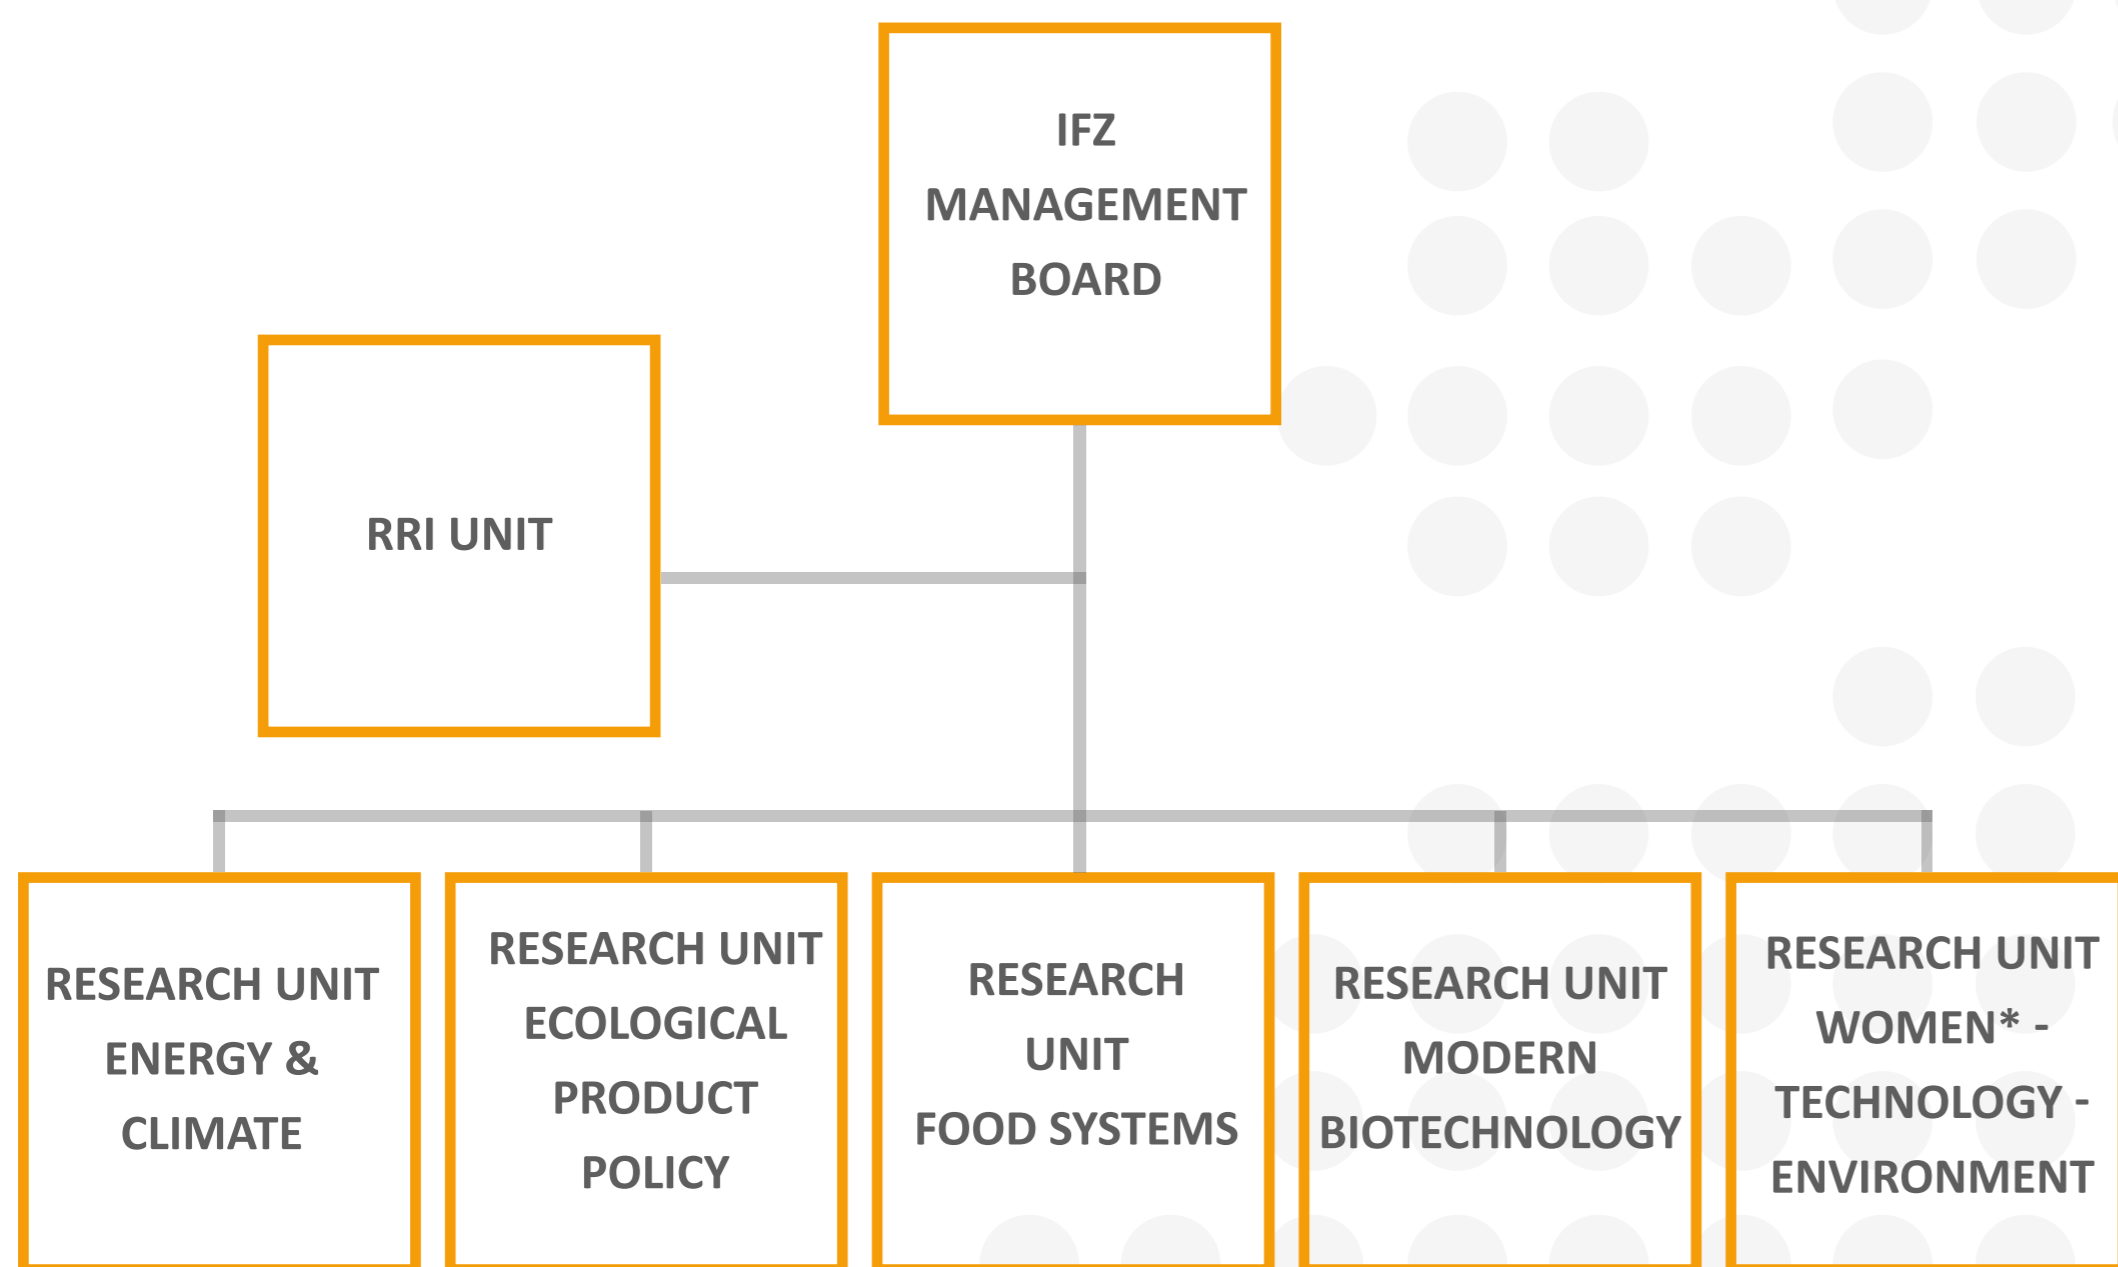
IFZ MANAGEMENT BOARD

RRI UNIT

RESEARCH UNIT ENERGY & CLIMATE

RESEARCH UNIT ECOLOGICAL PRODUCT POLICY

RESEARCH UNIT FOOD SYSTEMS

RESEARCH UNIT MODERN BIOTECHNOLOGY

RESEARCH UNIT WOMEN* - TECHNOLOGY - ENVIRONMENT